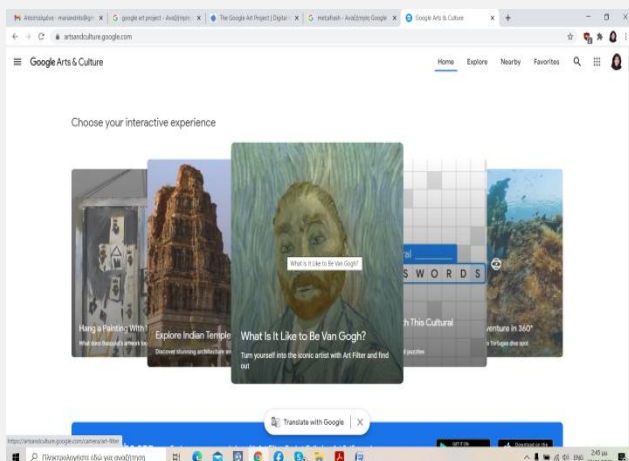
Απεσταλμένα - marianthtsi@gm × | google art project - Αναζήτηση × | The Google Art Project | Digital × | metathesh - Αναζήτηση Google × | Google Arts & Culture × | +

artsandculture.google.com

Google Arts & Culture

Home Explore Nearby Favorites

Choose your interactive experience

Hang a Painting With?
What does Banksy's artwork lo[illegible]

Explore Indian Temple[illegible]
Discover stunning architecture an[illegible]

What Is It Like to Be Van Gogh?

What Is It Like to Be Van Gogh?
Turn yourself into the iconic artist with Art Filter and find out

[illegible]ral
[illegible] S W O R D S
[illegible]h This Cultural
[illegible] puzzles

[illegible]venture in 360°
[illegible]

Translate with Google ×

https://artsandculture.google.com/camera/art-filter

Πληκτρολογήστε εδώ για αναζήτηση

ENG 2:45 μμ